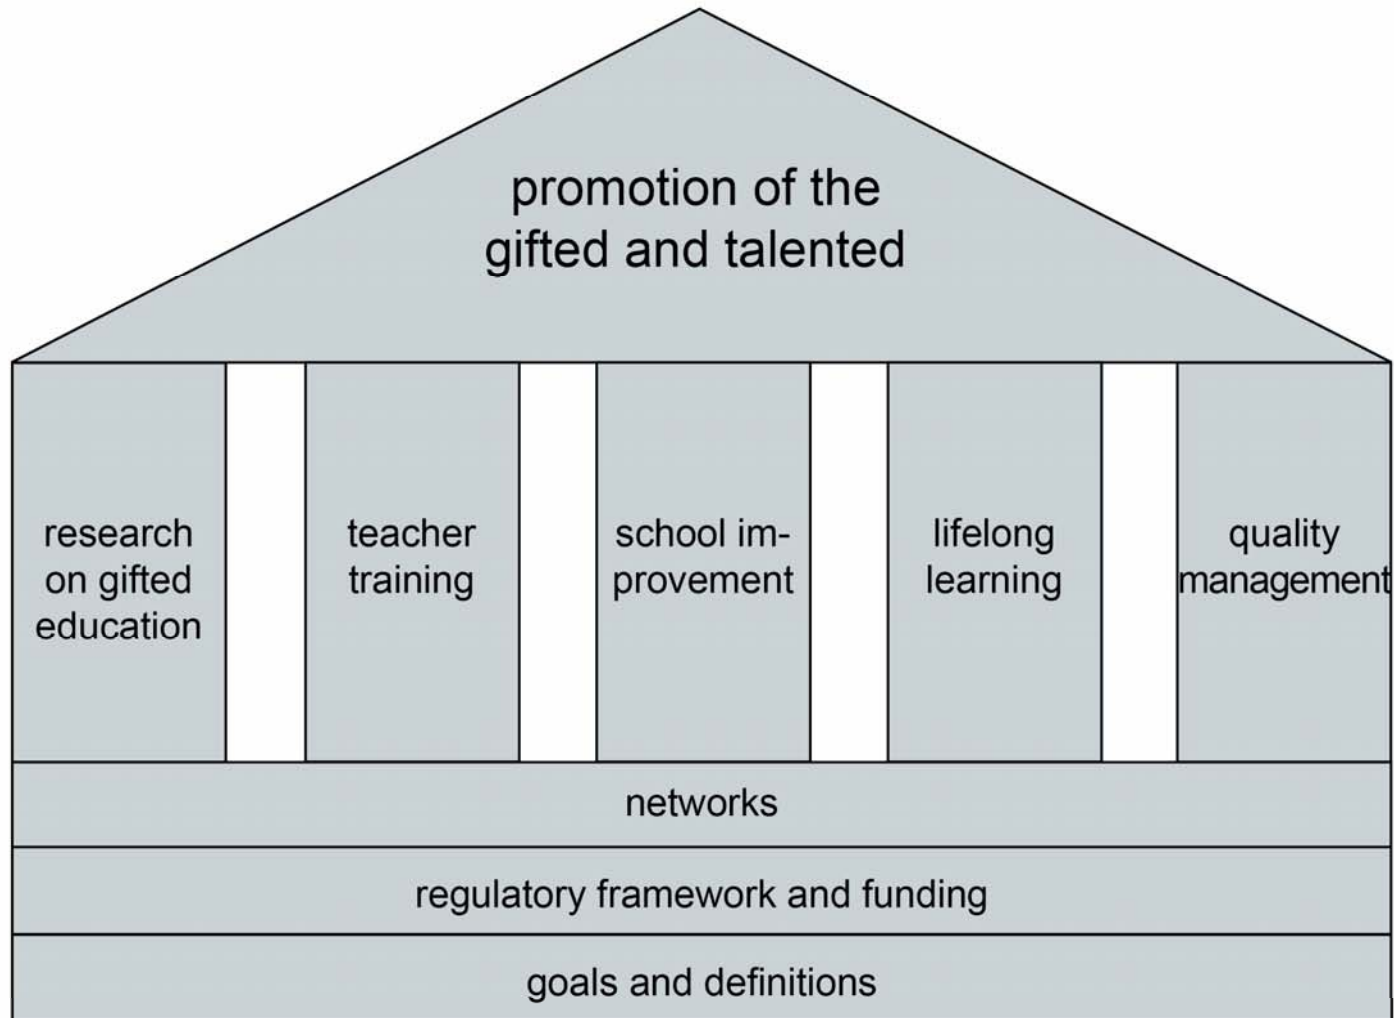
promotion of the gifted and talented

research on gifted education

teacher training

school improvement

lifelong learning

quality management

networks

regulatory framework and funding

goals and definitions